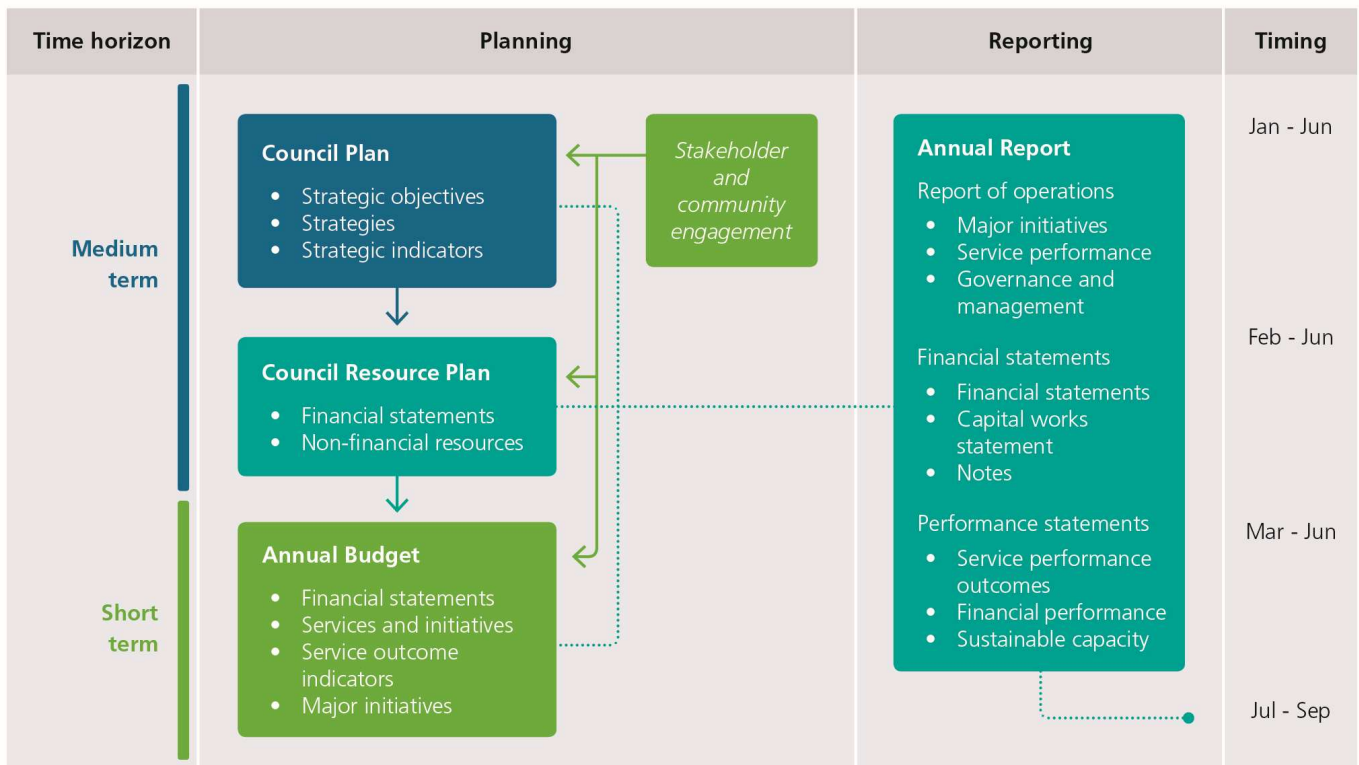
Time horizon

Planning

Reporting

Timing

Medium term

Council Plan
- Strategic objectives
- Strategies
- Strategic indicators

*Stakeholder and community engagement*

Council Resource Plan
- Financial statements
- Non-financial resources

Short term

Annual Budget
- Financial statements
- Services and initiatives
- Service outcome indicators
- Major initiatives

Annual Report
Report of operations
- Major initiatives
- Service performance
- Governance and management

Financial statements
- Financial statements
- Capital works statement
- Notes

Performance statements
- Service performance outcomes
- Financial performance
- Sustainable capacity

Jan - Jun

Feb - Jun

Mar - Jun

Jul - Sep